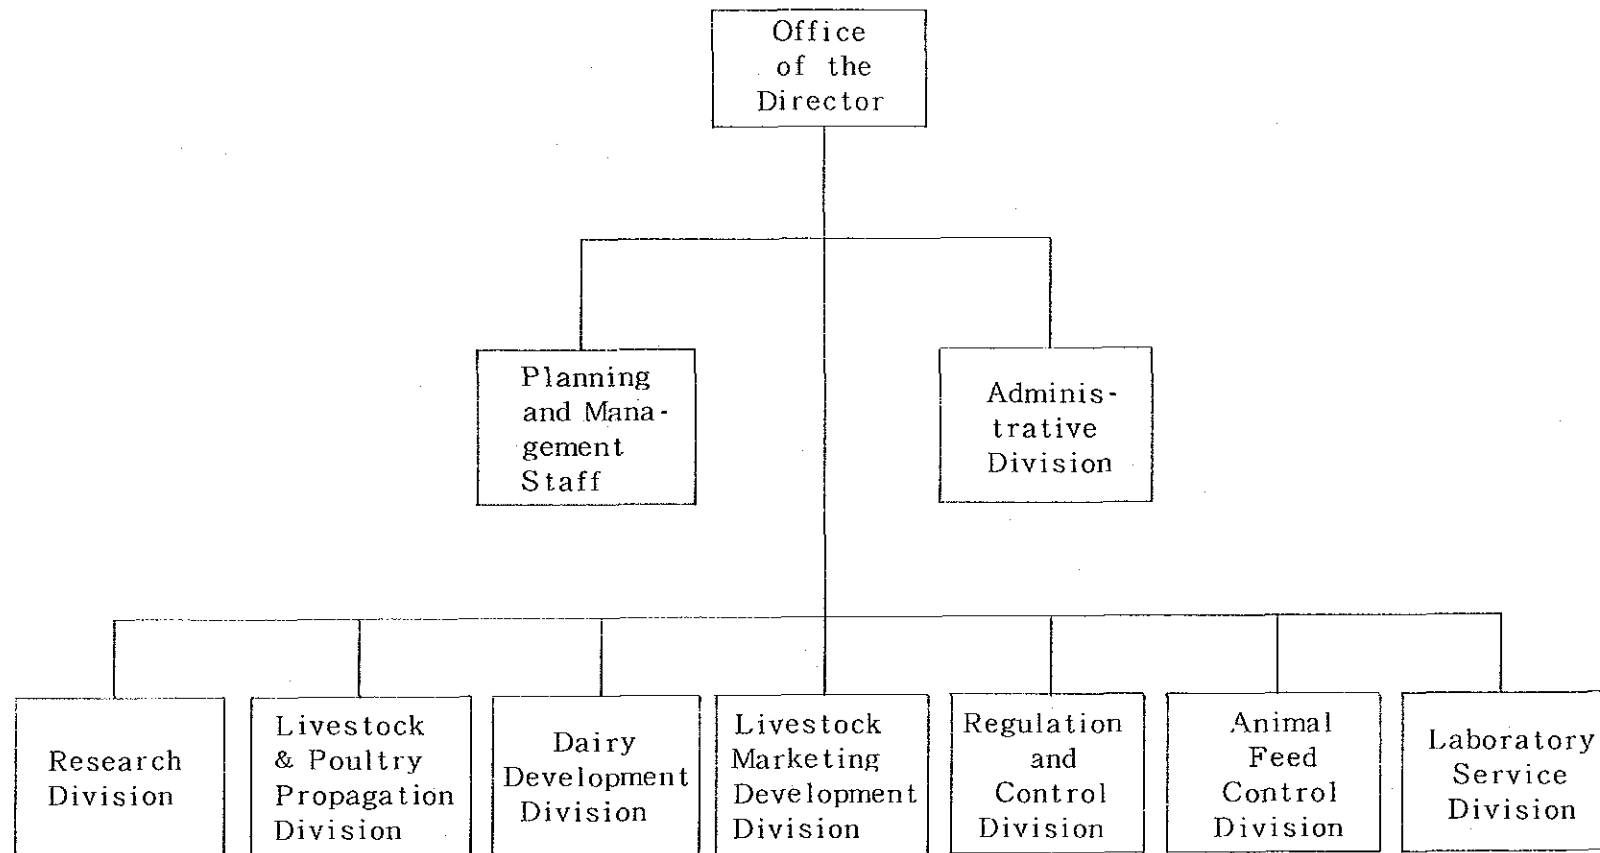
Office of the Director

Planning and Management Staff

Administrative Division

Research Division

Livestock & Poultry Propagation Division

Dairy Development Division

Livestock Marketing Development Division

Regulation and Control Division

Animal Feed Control Division

Laboratory Service Division